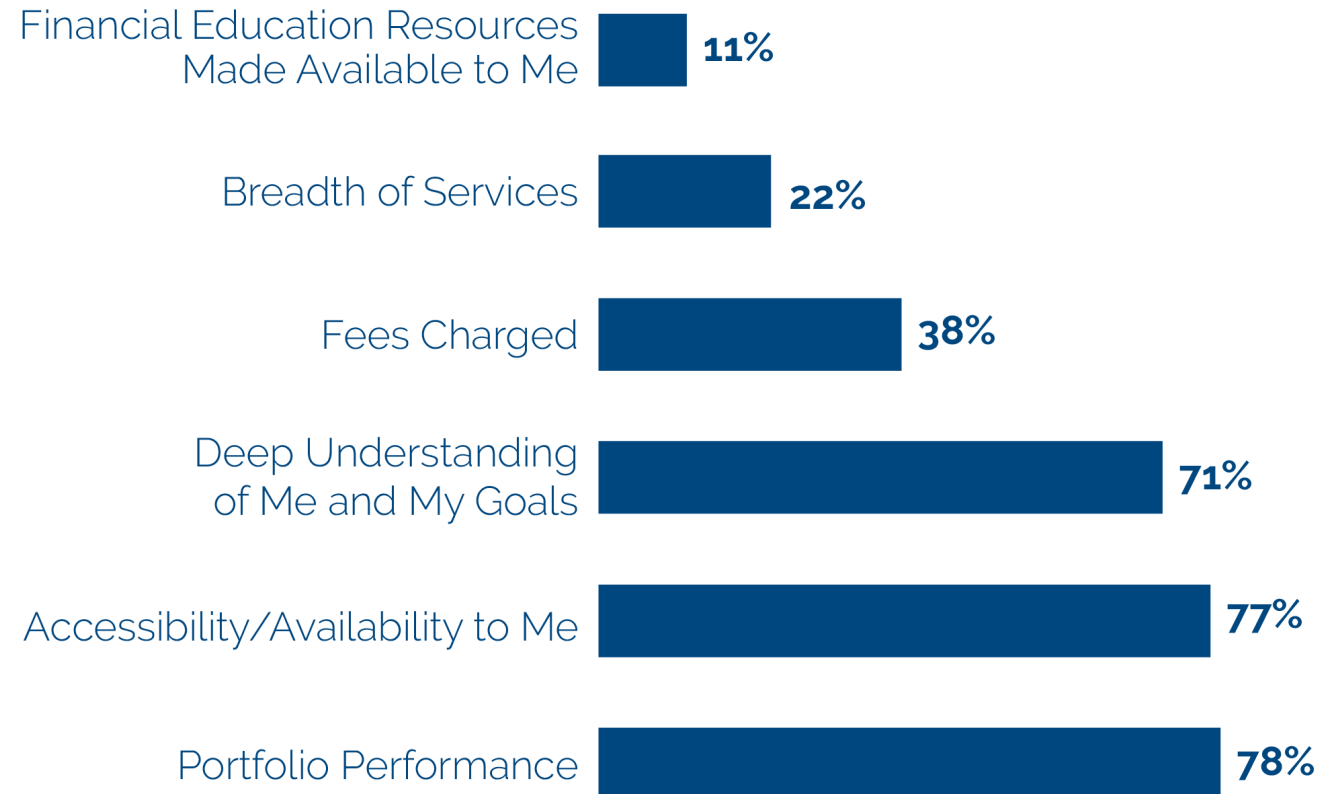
Financial Education Resources Made Available to Me 11%

Breadth of Services 22%

Fees Charged 38%

Deep Understanding of Me and My Goals 71%

Accessibility/Availability to Me 77%

Portfolio Performance 78%